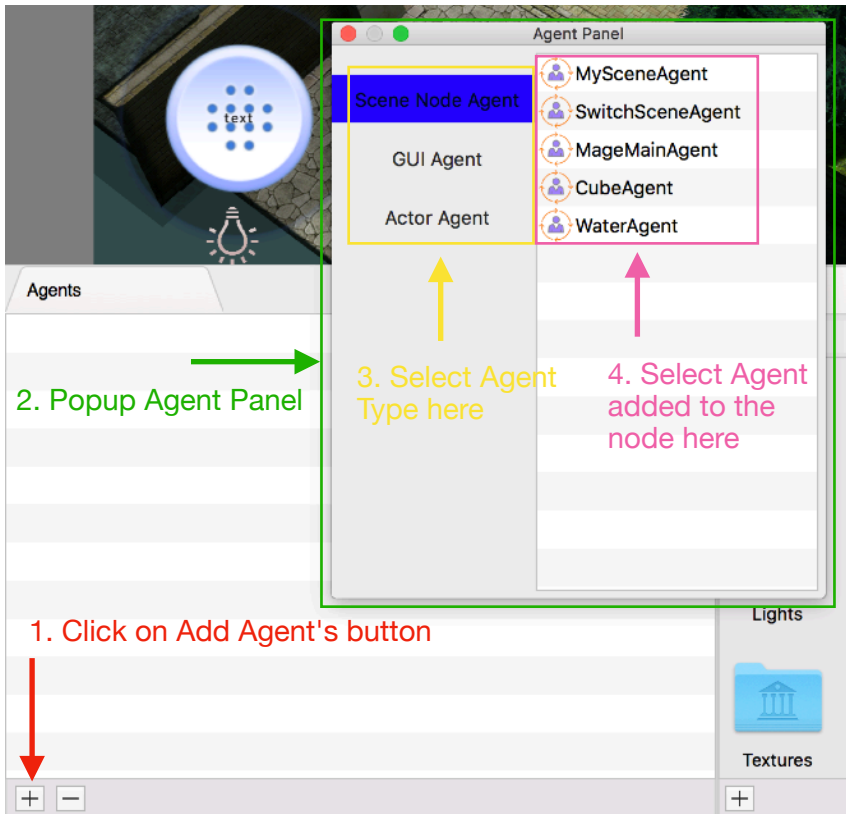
text

Agent Panel

Scene Node Agent

GUI Agent

Actor Agent

MySceneAgent

SwitchSceneAgent

MageMainAgent

CubeAgent

WaterAgent

Agents

2. Popup Agent Panel

3. Select Agent Type here

4. Select Agent added to the node here

Lights

1. Click on Add Agent's button

Textures

+ −

+